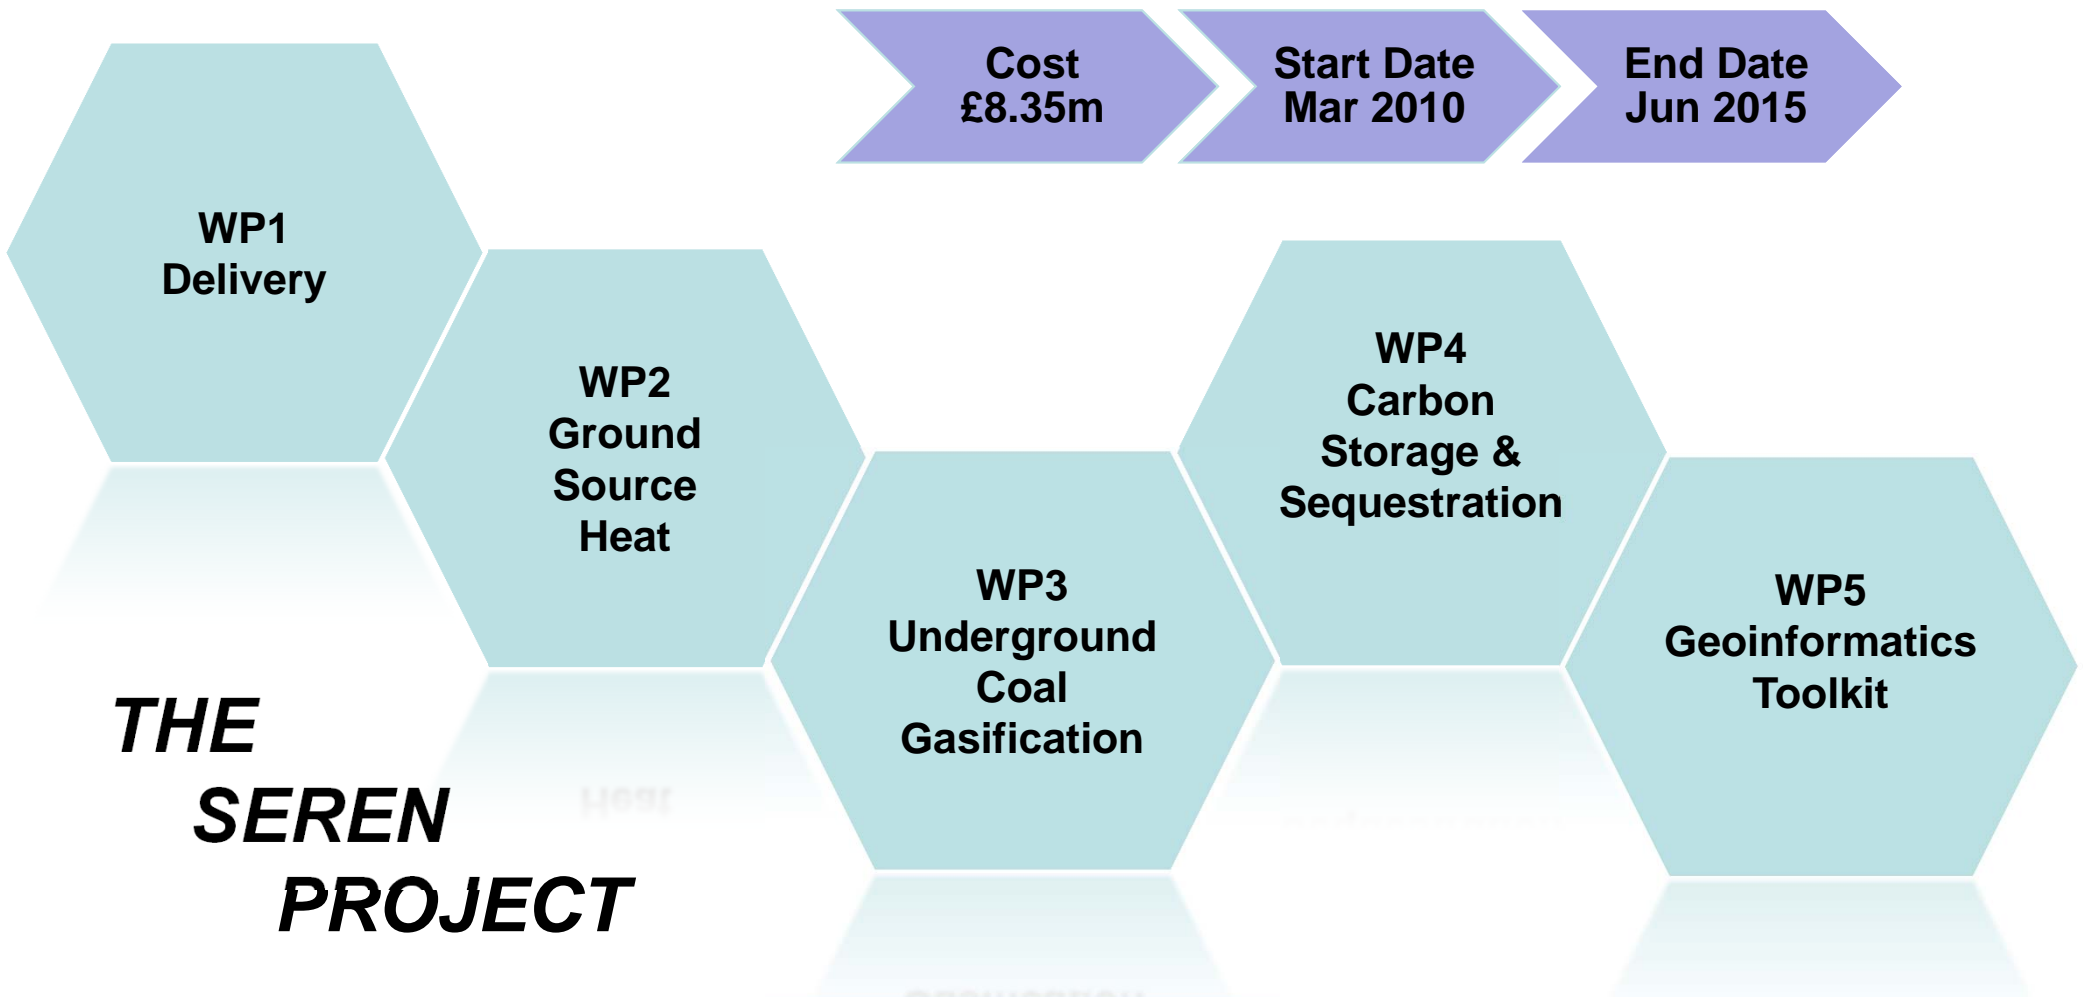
Cost
£8.35m

Start Date
Mar 2010

End Date
Jun 2015

WP1
Delivery

WP2
Ground
Source
Heat

WP3
Underground
Coal
Gasification

WP4
Carbon
Storage &
Sequestration

WP5
Geoinformatics
Toolkit

THE
SEREN
PROJECT